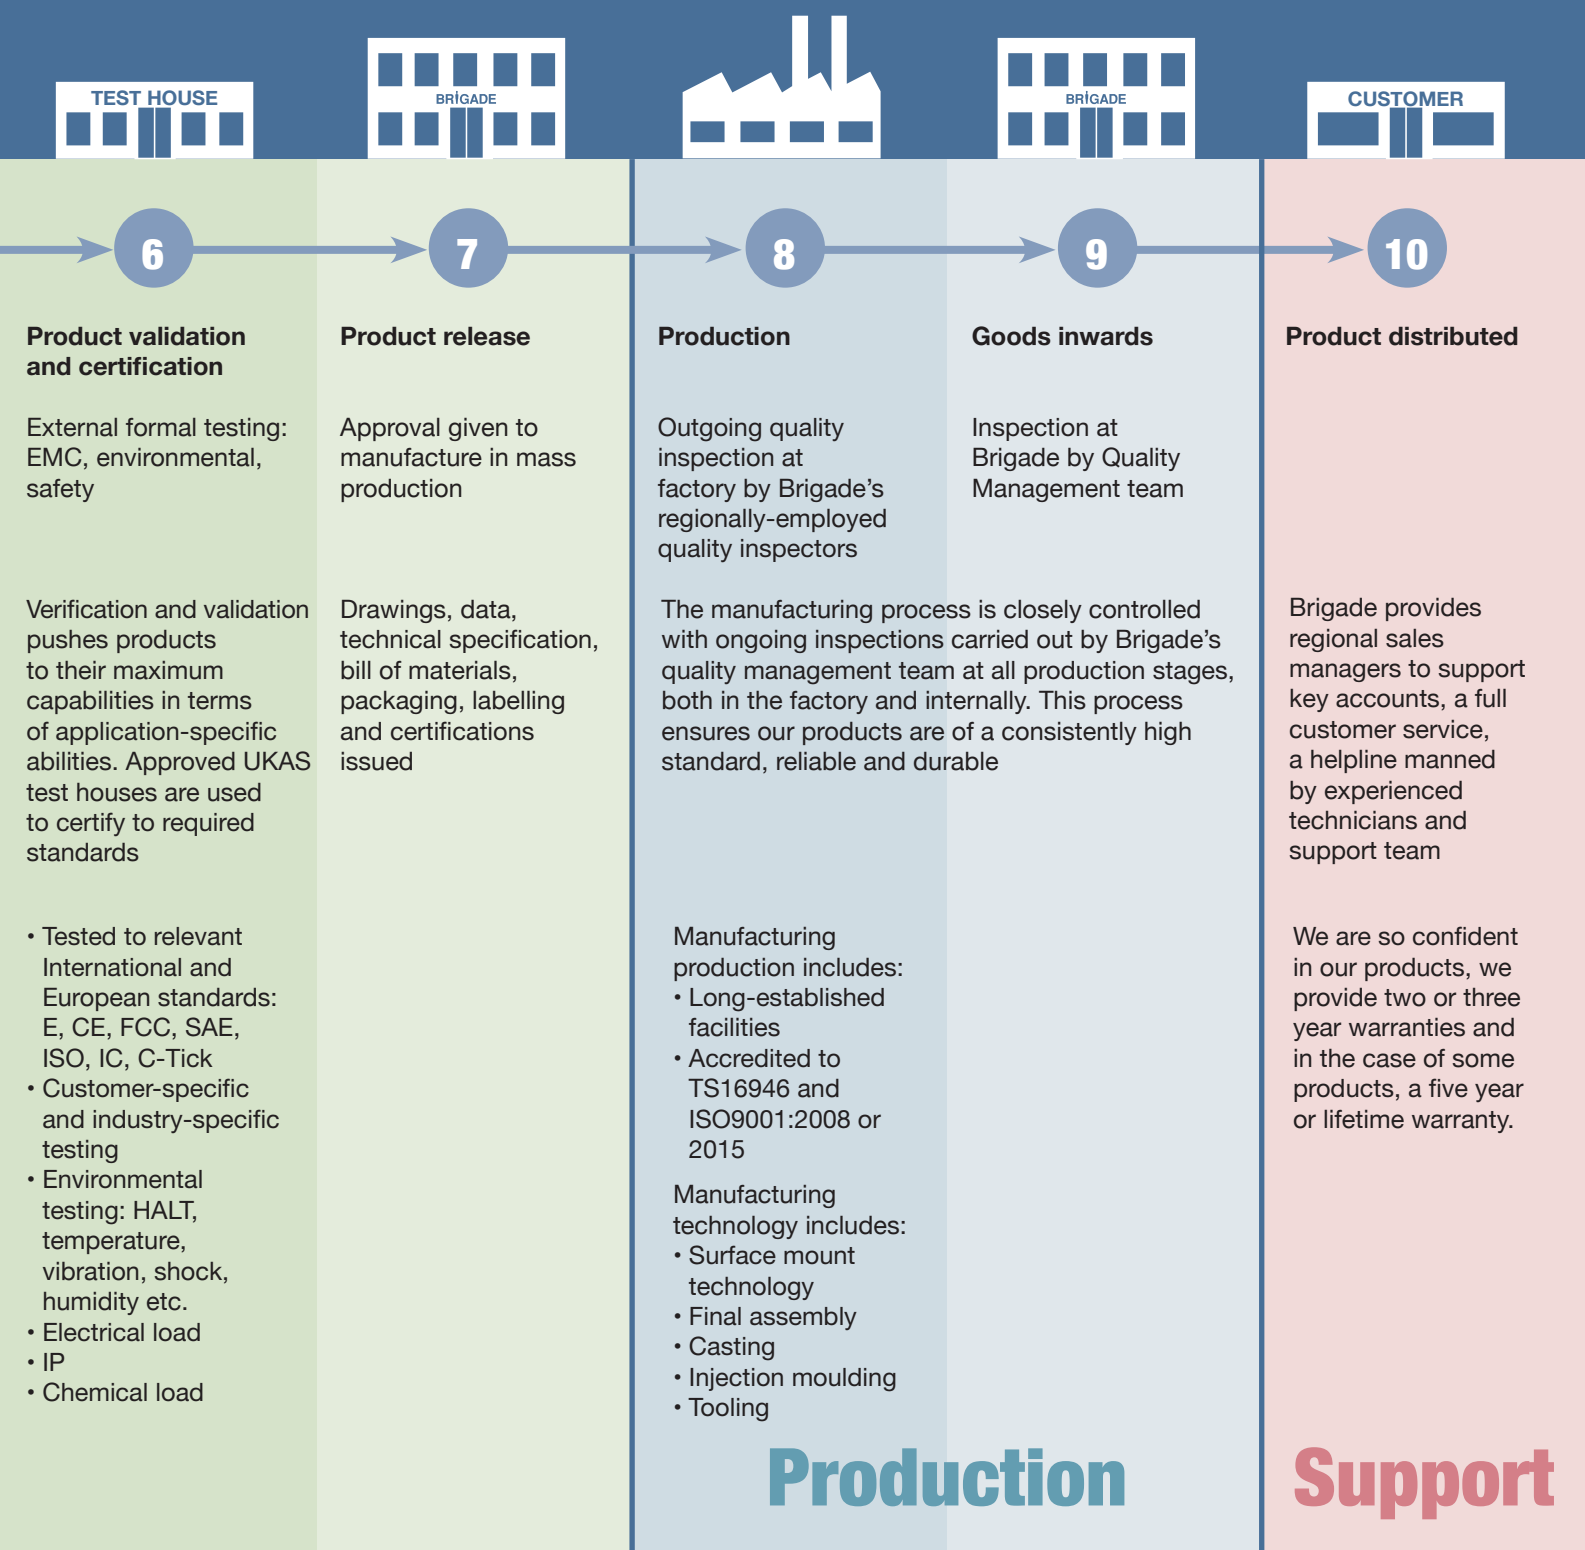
TEST HOUSE

BRIGADE

BRIGADE

CUSTOMER

6

7

8

9

10

Product validation and certification

External formal testing: EMC, environmental, safety

Verification and validation pushes products to their maximum capabilities in terms of application-specific abilities. Approved UKAS test houses are used to certify to required standards

• Tested to relevant International and European standards: E, CE, FCC, SAE, ISO, IC, C-Tick
• Customer-specific and industry-specific testing
• Environmental testing: HALT, temperature, vibration, shock, humidity etc.
• Electrical load
• IP
• Chemical load

Product release

Approval given to manufacture in mass production

Drawings, data, technical specification, bill of materials, packaging, labelling and certifications issued

Production

Outgoing quality inspection at factory by Brigade's regionally-employed quality inspectors

Goods inwards

Inspection at Brigade by Quality Management team

The manufacturing process is closely controlled with ongoing inspections carried out by Brigade's quality management team at all production stages, both in the factory and internally. This process ensures our products are of a consistently high standard, reliable and durable

Manufacturing production includes:
• Long-established facilities
• Accredited to TS16946 and ISO9001:2008 or 2015

Manufacturing technology includes:
• Surface mount technology
• Final assembly
• Casting
• Injection moulding
• Tooling

Product distributed

Brigade provides regional sales managers to support key accounts, a full customer service, a helpline manned by experienced technicians and support team

We are so confident in our products, we provide two or three year warranties and in the case of some products, a five year or lifetime warranty.

Production

Support